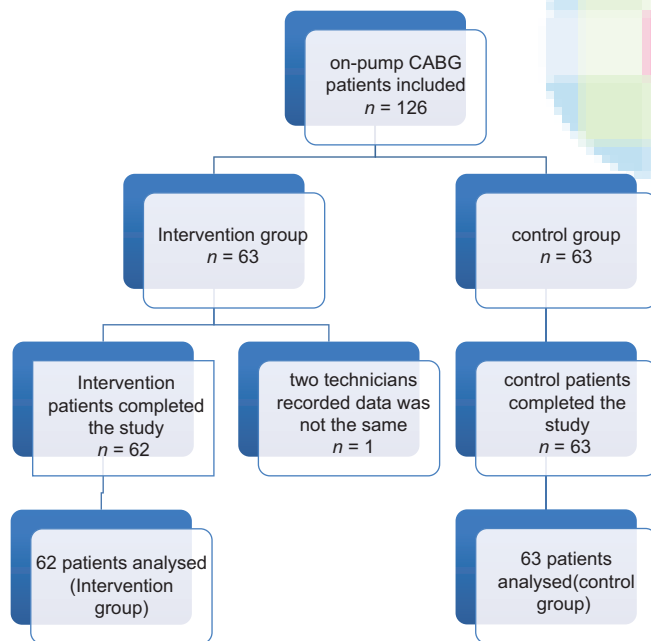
on-pump CABG patients included
$n$ = 126

Intervention group
$n$ = 63

control group
$n$ = 63

Intervention patients completed the study
$n$ = 62

two technicians recorded data was not the same
$n$ = 1

control patients completed the study
$n$ = 63

62 patients analysed (Intervention group)

63 patients analysed(control group)